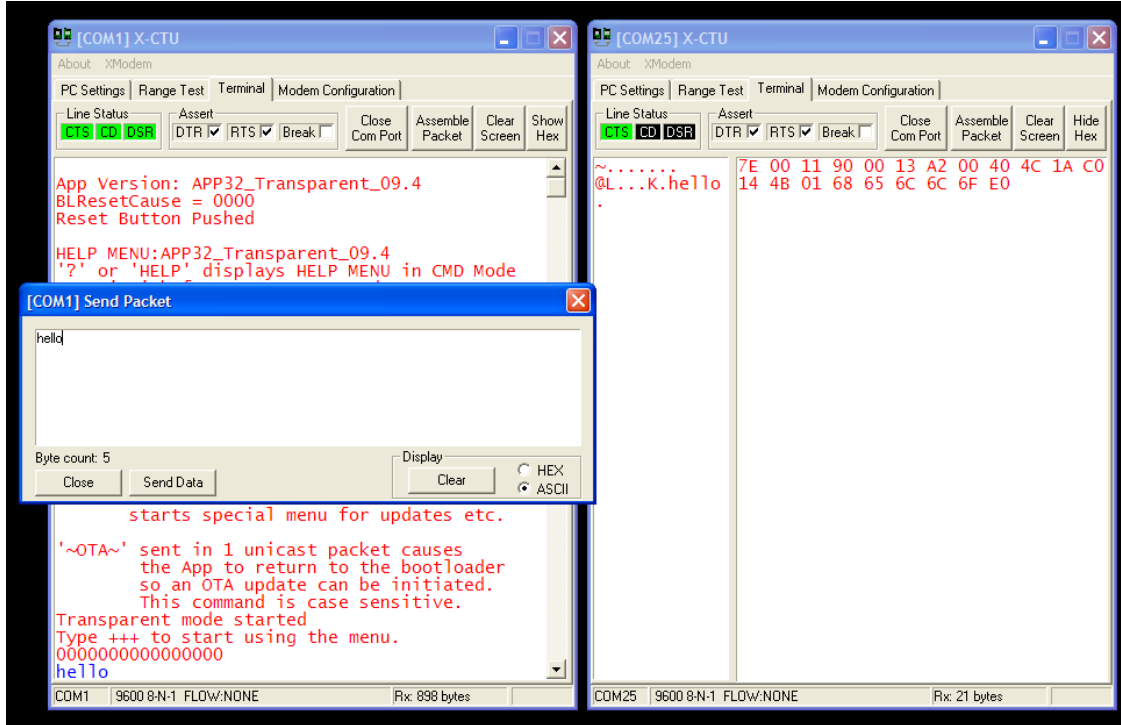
[COM1] X-CTU

About XModem

PC Settings | Range Test | Terminal | Modem Configuration

Line Status
CTS CD DSR

Assert
DTR ☑ RTS ☑ Break ☐

Close Com Port | Assemble Packet | Clear Screen | Show Hex

App Version: APP32_Transparent_09.4
BLResetCause = 0000
Reset Button Pushed

HELP MENU:APP32_Transparent_09.4
'?' or 'HELP' displays HELP MENU in CMD Mode

[COM1] Send Packet

hello

Byte count: 5

Close | Send Data

Display
Clear
HEX
ASCII

starts special menu for updates etc.

'~OTA~' sent in 1 unicast packet causes
the App to return to the bootloader
so an OTA update can be initiated.
This command is case sensitive.
Transparent mode started
Type +++ to start using the menu.
0000000000000000
hello

COM1 | 9600 8-N-1 FLOW:NONE | Rx: 898 bytes

[COM25] X-CTU

About XModem

PC Settings | Range Test | Terminal | Modem Configuration

Line Status
CTS CD DSR

Assert
DTR ☑ RTS ☑ Break ☐

Close Com Port | Assemble Packet | Clear Screen | Hide Hex

~.......
@L...K.hello
.

7E 00 11 90 00 13 A2 00 40 4C 1A C0
14 4B 01 68 65 6C 6C 6F E0

COM25 | 9600 8-N-1 FLOW:NONE | Rx: 21 bytes